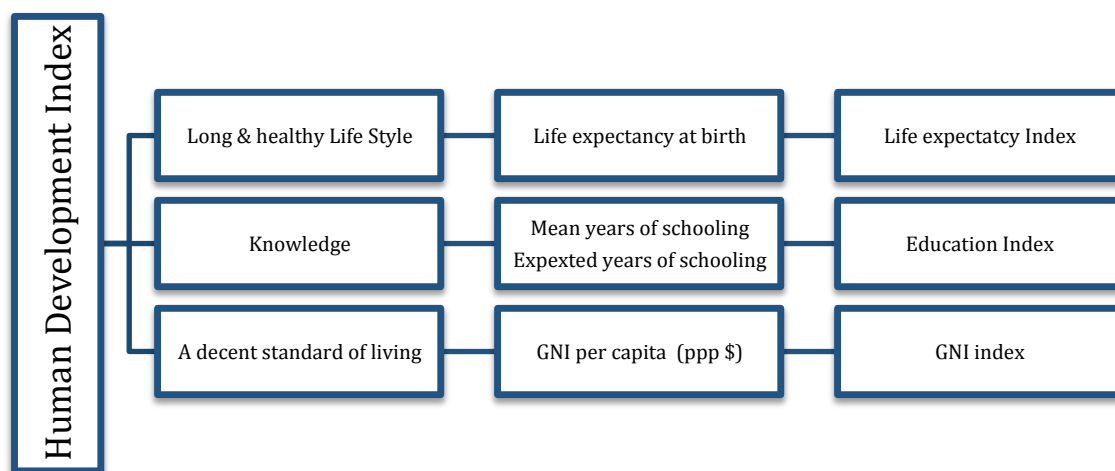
Human Development Index

Long & healthy Life Style

Life expectancy at birth

Life expectatcy Index

Knowledge

Mean years of schooling
Expexted years of schooling

Education Index

A decent standard of living

GNI per capita (ppp $)

GNI index